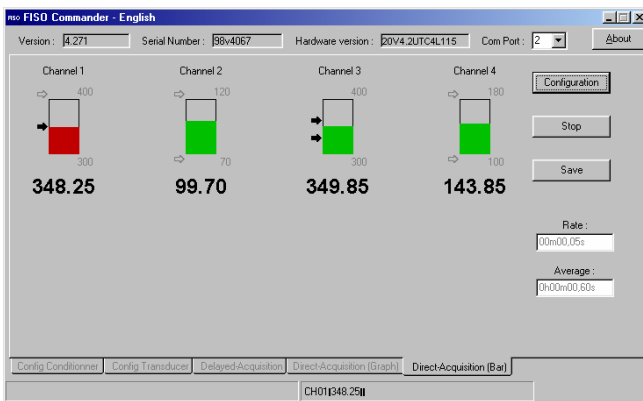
FISO FISO Commander - English

Version : 4.271
Serial Number : 98v4067
Hardware version : 20V4.2UTC4L115
Com Port : 2
About

Channel 1
400
300
348.25

Channel 2
120
70
99.70

Channel 3
400
300
349.85

Channel 4
180
100
143.85

Configuration
Stop
Save

Rate :
00m00,05s

Average :
0h00m00,60s

Config Conditionner
Config Transducer
Delayed-Acquisition
Direct-Acquisition (Graph)
Direct-Acquisition (Bar)

CH01|348.25||